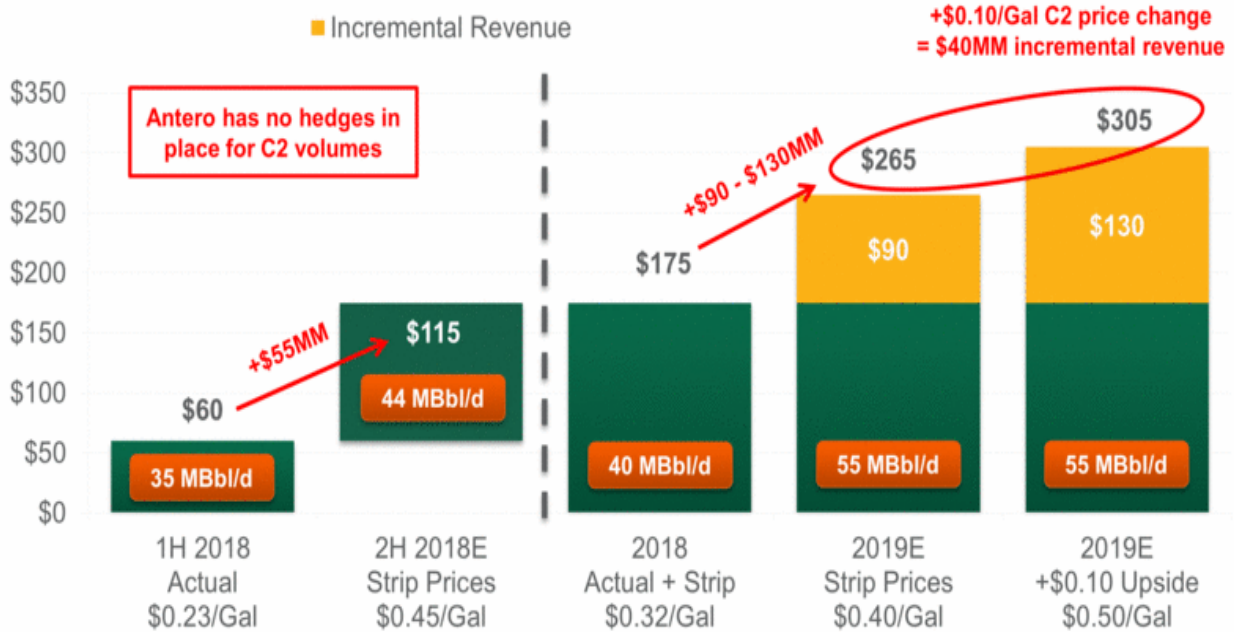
Incremental Revenue

+\$0.10/Gal C2 price change = \$40MM incremental revenue

\$350
\$300
\$250
\$200
\$150
\$100
\$50
\$0

Antero has no hedges in place for C2 volumes

\$60
35 MBbl/d

+\$55MM

\$115
44 MBbl/d

\$175
40 MBbl/d

+\$90 - \$130MM

\$265
\$90
55 MBbl/d

\$305
\$130
55 MBbl/d

1H 2018 Actual \$0.23/Gal

2H 2018E Strip Prices \$0.45/Gal

2018 Actual + Strip \$0.32/Gal

2019E Strip Prices \$0.40/Gal

2019E +\$0.10 Upside \$0.50/Gal